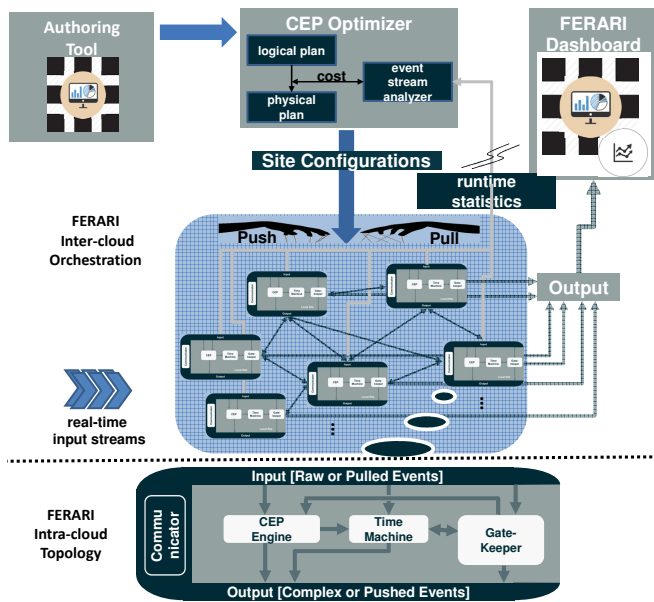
Authoring Tool

CEP Optimizer

logical plan

cost

event stream analyzer

physical plan

FERARI Dashboard

Site Configurations

runtime statistics

FERARI Inter-cloud Orchestration

Push

Pull

Output

real-time input streams

FERARI Intra-cloud Topology

Input [Raw or Pulled Events]

Commu nicator

CEP Engine

Time Machine

Gate-Keeper

Output [Complex or Pushed Events]